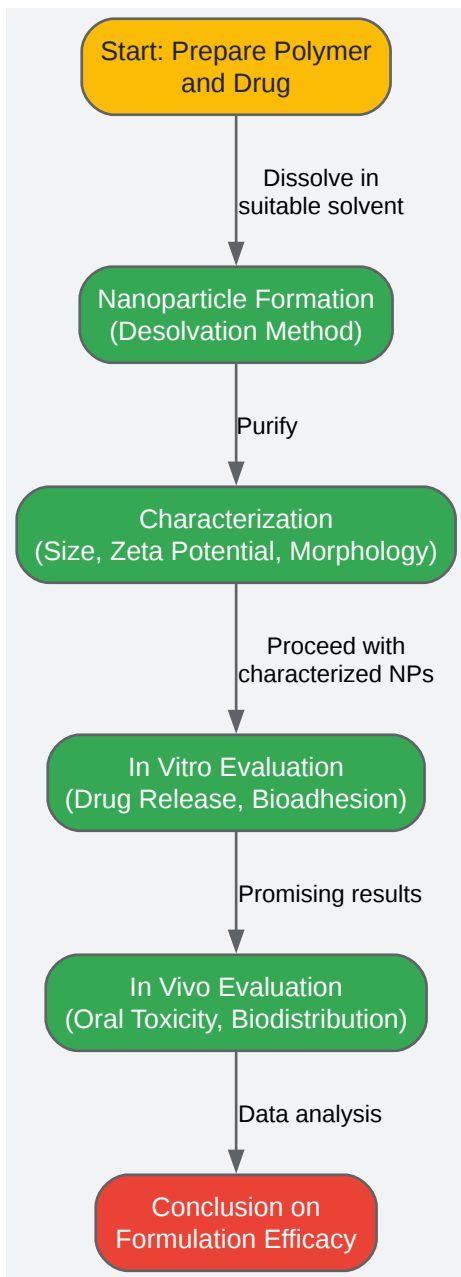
Start: Prepare Polymer and Drug

Dissolve in suitable solvent

Nanoparticle Formation (Desolvation Method)

Purify

Characterization (Size, Zeta Potential, Morphology)

Proceed with characterized NPs

In Vitro Evaluation (Drug Release, Bioadhesion)

Promising results

In Vivo Evaluation (Oral Toxicity, Biodistribution)

Data analysis

Conclusion on Formulation Efficacy